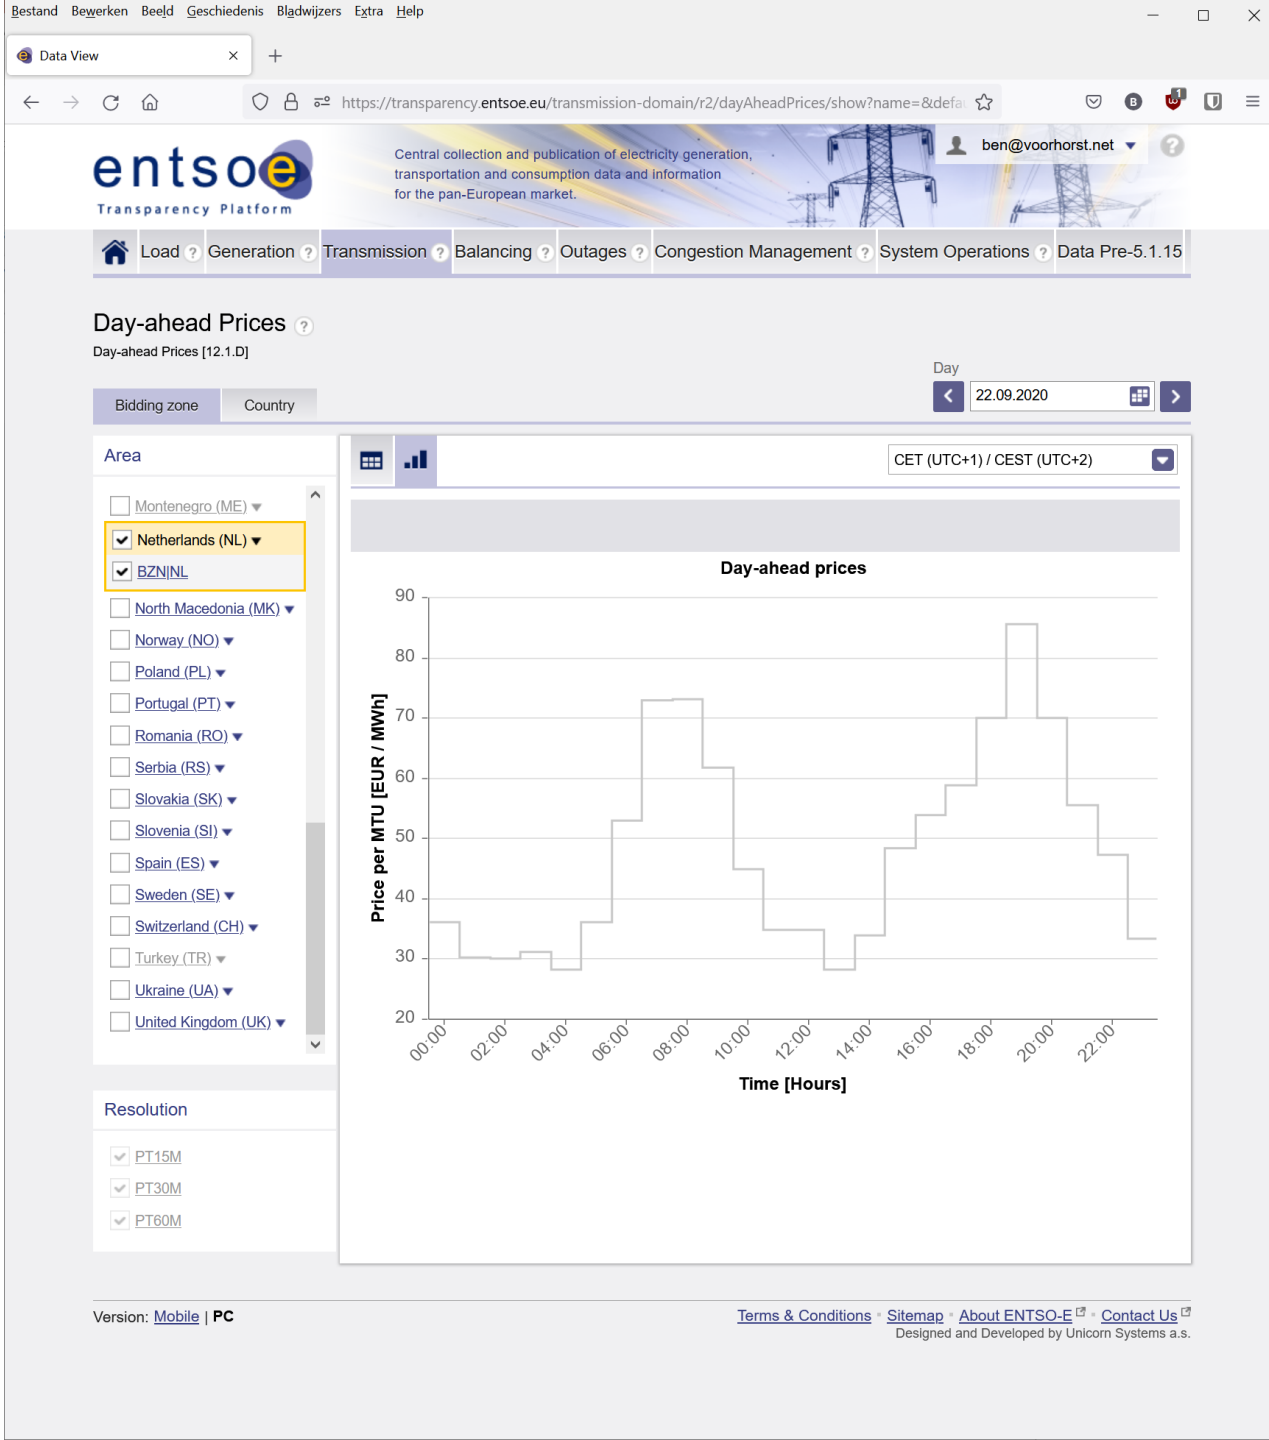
Bestand Bewerken Beeld Geschiedenis Bladwijzers Extra Help

Data View ×

https://transparency.entsoe.eu/transmission-domain/r2/dayAheadPrices/show?name=&defa

entsoe
Transparency Platform

Central collection and publication of electricity generation, transportation and consumption data and information for the pan-European market.

ben@voorhorst.net

Load ? Generation ? Transmission ? Balancing ? Outages ? Congestion Management ? System Operations ? Data Pre-5.1.15

Day-ahead Prices ?
Day-ahead Prices [12.1.D]

Bidding zone Country

Day
22.09.2020

Area

Montenegro (ME)
Netherlands (NL)
BZN|NL
North Macedonia (MK)
Norway (NO)
Poland (PL)
Portugal (PT)
Romania (RO)
Serbia (RS)
Slovakia (SK)
Slovenia (SI)
Spain (ES)
Sweden (SE)
Switzerland (CH)
Turkey (TR)
Ukraine (UA)
United Kingdom (UK)

CET (UTC+1) / CEST (UTC+2)

Day-ahead prices

Price per MTU [EUR / MWh]

90
80
70
60
50
40
30
20

00:00 02:00 04:00 06:00 08:00 10:00 12:00 14:00 16:00 18:00 20:00 22:00

Time [Hours]

Resolution

PT15M
PT30M
PT60M

Version: Mobile | PC

Terms & Conditions • Sitemap • About ENTSO-E • Contact Us
Designed and Developed by Unicorn Systems a.s.